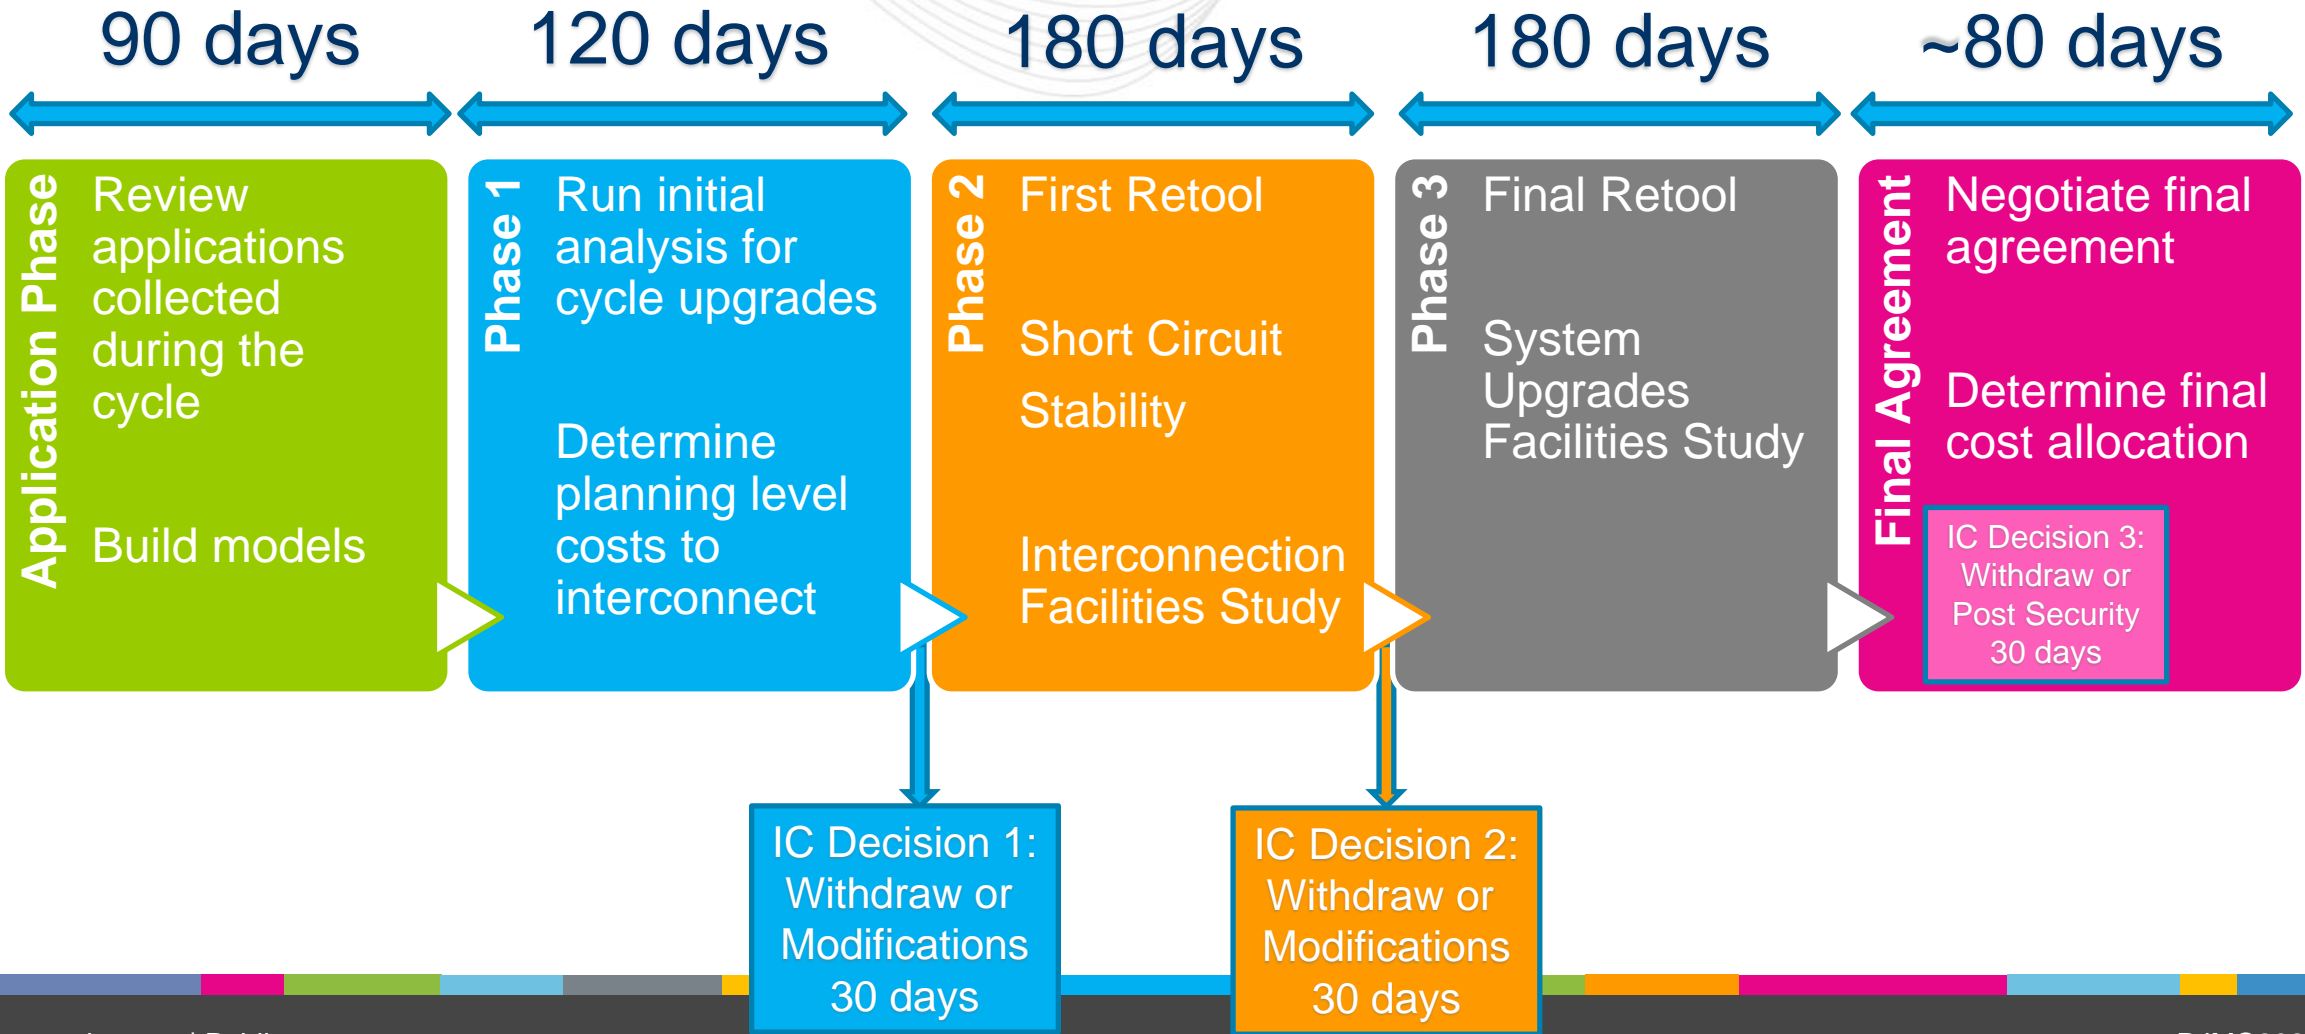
90 days

120 days

180 days

180 days

~80 days

Application Phase

Review applications collected during the cycle

Build models

Phase 1

Run initial analysis for cycle upgrades

Determine planning level costs to interconnect

Phase 2

First Retool

Short Circuit

Stability

Interconnection Facilities Study

Phase 3

Final Retool

System Upgrades Facilities Study

Final Agreement

Negotiate final agreement

Determine final cost allocation

IC Decision 3: Withdraw or Post Security 30 days

IC Decision 1: Withdraw or Modifications 30 days

IC Decision 2: Withdraw or Modifications 30 days